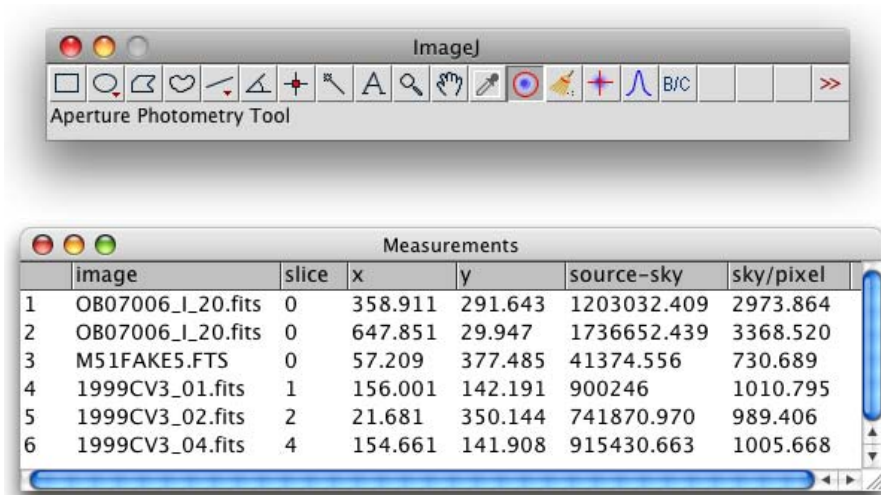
ImageJ

B/C

>>

Aperture Photometry Tool

Measurements

| | image | slice | x | y | source-sky | sky/pixel |
|---|---|---|---|---|---|---|
| 1 | OB07006_I_20.fits | 0 | 358.911 | 291.643 | 1203032.409 | 2973.864 |
| 2 | OB07006_I_20.fits | 0 | 647.851 | 29.947 | 1736652.439 | 3368.520 |
| 3 | M51FAKE5.FTS | 0 | 57.209 | 377.485 | 41374.556 | 730.689 |
| 4 | 1999CV3_01.fits | 1 | 156.001 | 142.191 | 900246 | 1010.795 |
| 5 | 1999CV3_02.fits | 2 | 21.681 | 350.144 | 741870.970 | 989.406 |
| 6 | 1999CV3_04.fits | 4 | 154.661 | 141.908 | 915430.663 | 1005.668 |